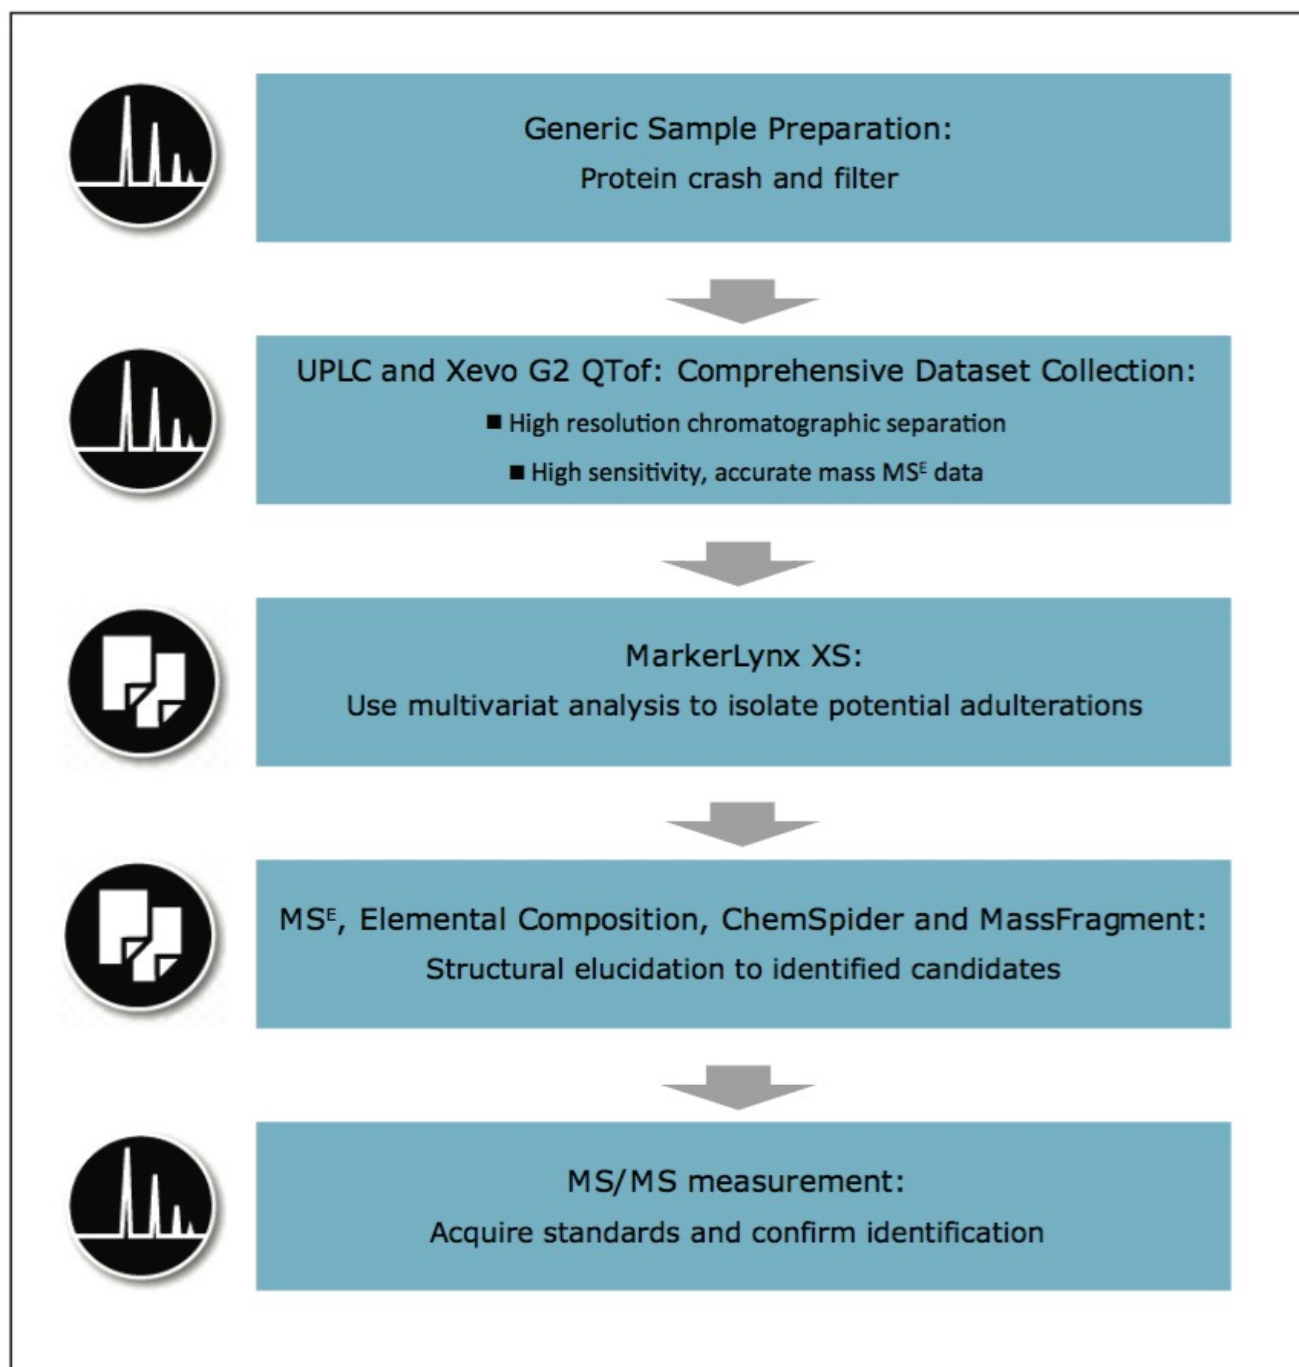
Generic Sample Preparation:
Protein crash and filter

UPLC and Xevo G2 QTof: Comprehensive Dataset Collection:
■ High resolution chromatographic separation
■ High sensitivity, accurate mass MS$^E$ data

MarkerLynx XS:
Use multivariat analysis to isolate potential adulterations

MS$^E$, Elemental Composition, ChemSpider and MassFragment:
Structural elucidation to identified candidates

MS/MS measurement:
Acquire standards and confirm identification